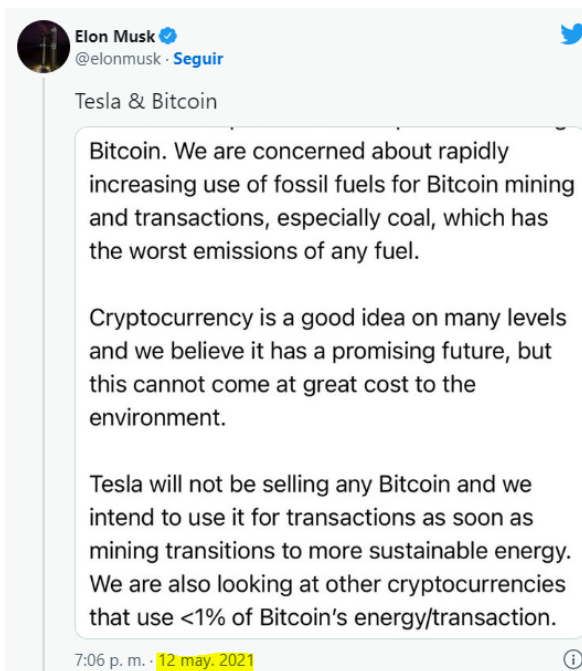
Elon Musk
@elonmusk · Seguir

Tesla & Bitcoin

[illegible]
Bitcoin. We are concerned about rapidly increasing use of fossil fuels for Bitcoin mining and transactions, especially coal, which has the worst emissions of any fuel.

Cryptocurrency is a good idea on many levels and we believe it has a promising future, but this cannot come at great cost to the environment.

Tesla will not be selling any Bitcoin and we intend to use it for transactions as soon as mining transitions to more sustainable energy. We are also looking at other cryptocurrencies that use <1% of Bitcoin's energy/transaction.

7:06 p. m. · 12 may. 2021